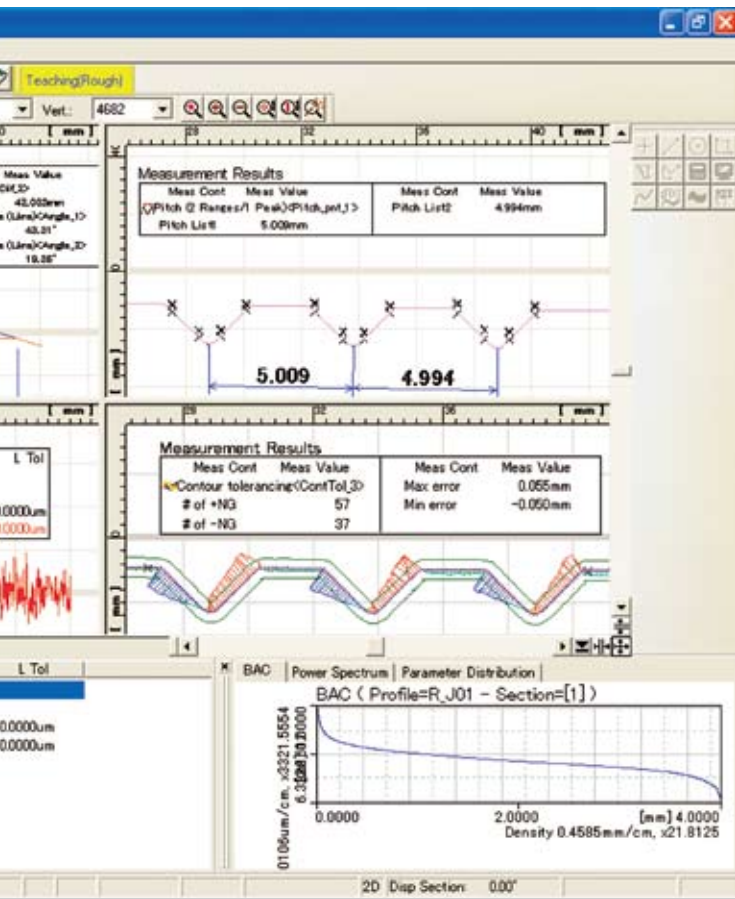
Teaching(Rough)

Vert.: 4682

[ mm ] 28 32 36 40 [ mm ]

Meas Value
<SH_2>
43.002mm
(Line)<Angle_1>
43.01°
(Line)<Angle_2>
19.26°

Measurement Results

| Meas Cont | Meas Value | Meas Cont | Meas Value |
|---|---|---|---|
| Pitch (2 Ranges/1 Peak)<Pitch_pnt_1> | | Pitch List2 | 4.994mm |
| Pitch List1 | 5.009mm | | |

5.009
4.994

[ mm ] 28 32 36 [ mm ]

L Tol
.0000um
.0000um

Measurement Results

| Meas Cont | Meas Value | Meas Cont | Meas Value |
|---|---|---|---|
| Contour tolerancing<ContTol_3> | | Max error | 0.055mm |
| # of +NG | 57 | Min error | -0.050mm |
| # of -NG | 37 | | |

L Tol
0.0000um
0.0000um

BAC | Power Spectrum | Parameter Distribution

BAC ( Profile=R_J01 - Section=[1] )

0106um/cm, x3321.5554
6.3

0.0000 2.0000 [mm] 4.0000
Density 0.4585mm/cm, x21.8125

2D Disp Section: 0.00°